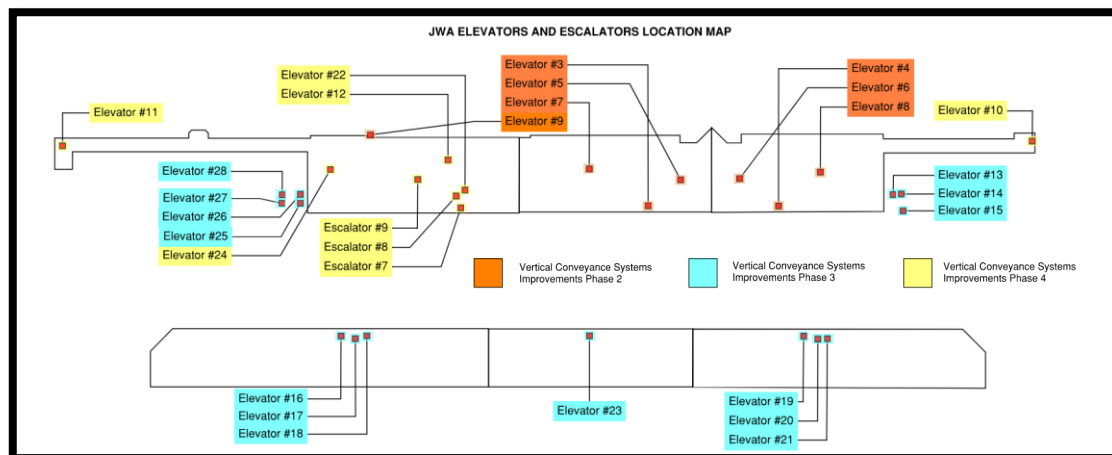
JWA ELEVATORS AND ESCALATORS LOCATION MAP

Elevator #22
Elevator #12

Elevator #3
Elevator #5
Elevator #7
Elevator #9

Elevator #4
Elevator #6
Elevator #8

Elevator #11

Elevator #10

Elevator #28
Elevator #27
Elevator #26
Elevator #25
Elevator #24

Escalator #9
Escalator #8
Escalator #7

Elevator #13
Elevator #14
Elevator #15

Vertical Conveyance Systems Improvements Phase 2
Vertical Conveyance Systems Improvements Phase 3
Vertical Conveyance Systems Improvements Phase 4

Elevator #16
Elevator #17
Elevator #18

Elevator #23

Elevator #19
Elevator #20
Elevator #21